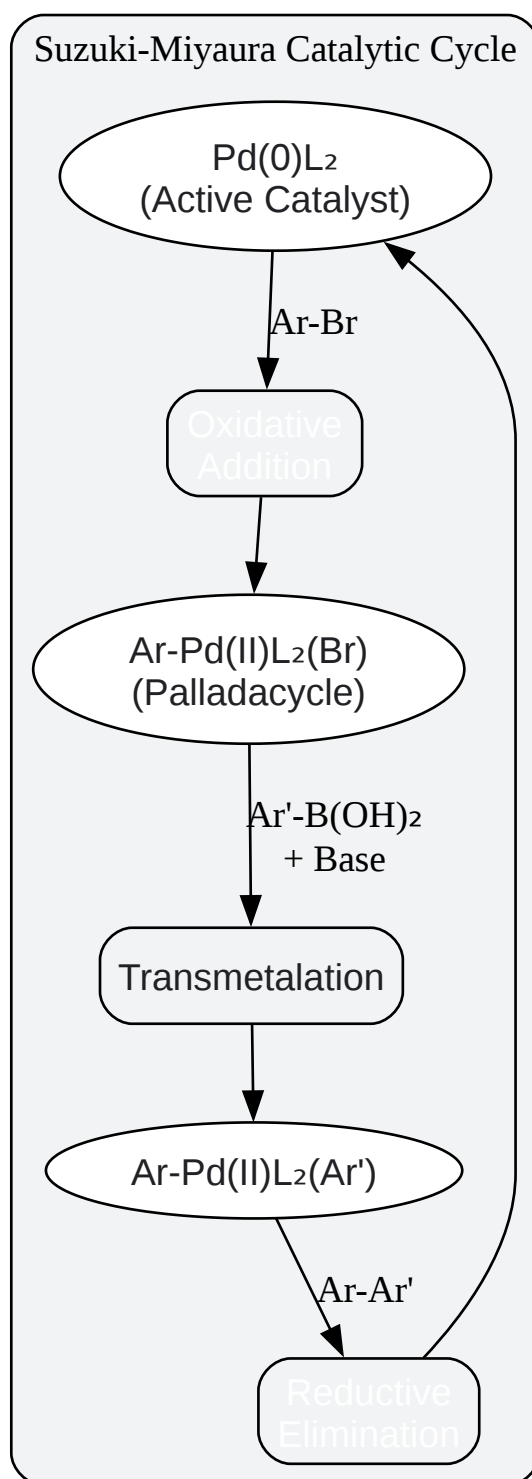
Suzuki-Miyaura Catalytic Cycle

$Pd(0)L_2$
(Active Catalyst)

Ar-Br

Oxidative Addition

$Ar\text{-}Pd(II)L_2(Br)$
(Palladacycle)

$Ar'\text{-}B(OH)_2$
+ Base

Transmetalation

$Ar\text{-}Pd(II)L_2(Ar')$

Ar-Ar'

Reductive Elimination